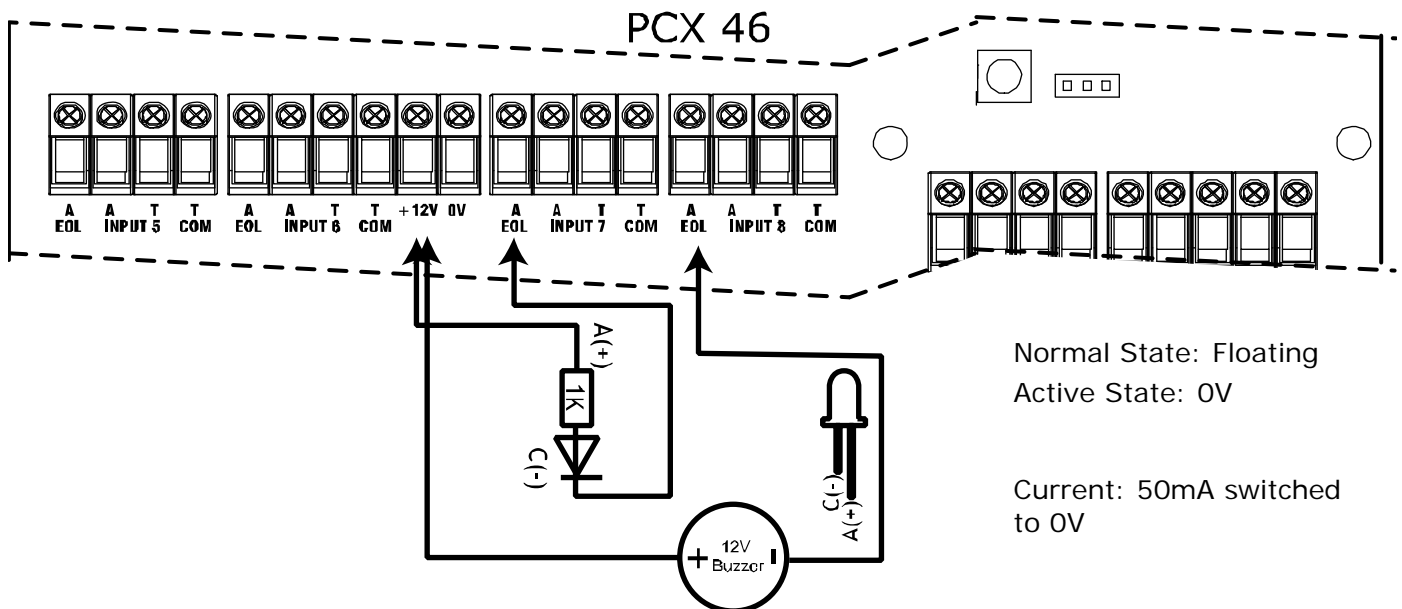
PCX 46

A EOL | A INPUT 5 | T | T COM | A EOL | A INPUT 6 | T | T COM | +12V | 0V | A EOL | A INPUT 7 | T | T COM | A EOL | A INPUT 8 | T | T COM

A(+)
1K
C(-)

C(-)
A(+)

+ 12V Buzzer -

Normal State: Floating
Active State: 0V

Current: 50mA switched to 0V